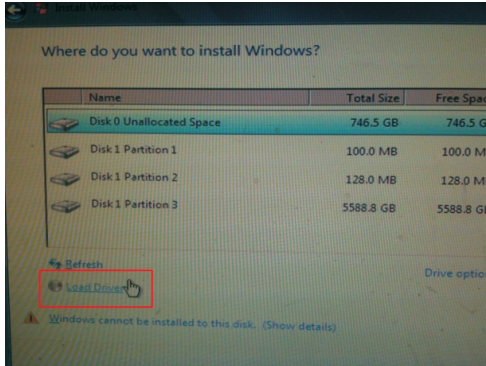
Install Windows

Where do you want to install Windows?

| Name | Total Size | Free Spac |
|---|---|---|
| Disk 0 Unallocated Space | 746.5 GB | 746.5 G |
| Disk 1 Partition 1 | 100.0 MB | 100.0 M |
| Disk 1 Partition 2 | 128.0 MB | 128.0 M |
| Disk 1 Partition 3 | 5588.8 GB | 5588.8 G |

Refresh

Load Driver

Drive optio

Windows cannot be installed to this disk. (Show details)